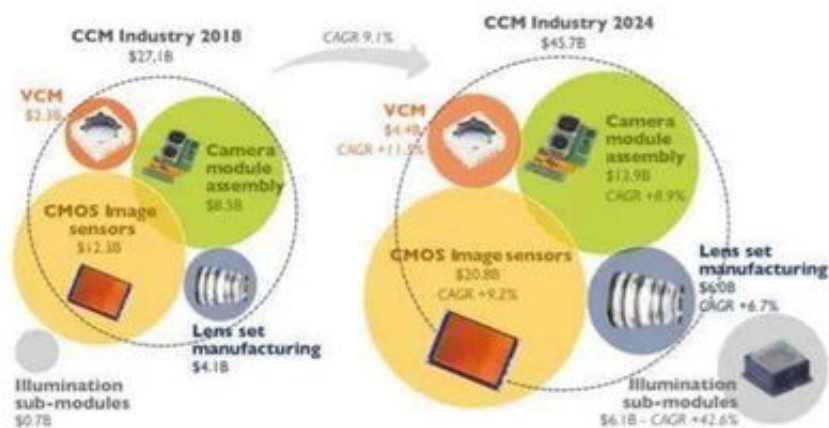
CCM Industry 2018
$27.1B

CAGR 9.1%

CCM Industry 2024
$45.7B

VCM
$2.3B

Camera module assembly
$8.5B

CMOS Image sensors
$12.3B

Lens set manufacturing
$4.1B

Illumination sub-modules
$0.7B

VCM
$4.4B
CAGR +11.5%

Camera module assembly
$13.9B
CAGR +8.9%

CMOS Image sensors
$20.8B
CAGR +9.2%

Lens set manufacturing
$6.0B
CAGR +6.7%

Illumination sub-modules
$6.1B – CAGR +42.6%